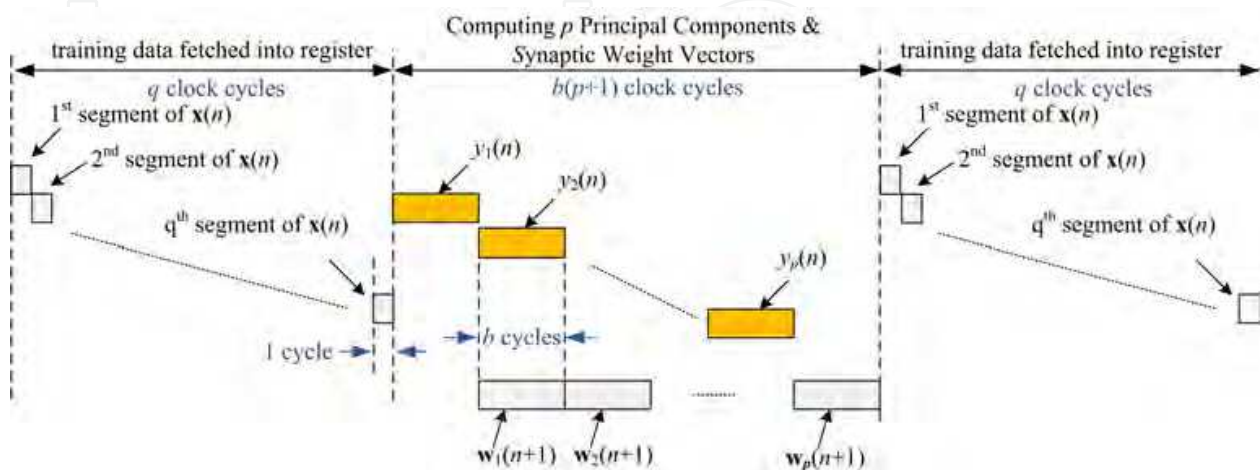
training data fetched into register

$q$ clock cycles

Computing $p$ Principal Components & Synaptic Weight Vectors

$b(p+1)$ clock cycles

training data fetched into register

$q$ clock cycles

$1^{st}$ segment of $\mathbf{x}(n)$

$2^{nd}$ segment of $\mathbf{x}(n)$

$q^{th}$ segment of $\mathbf{x}(n)$

$y_1(n)$

$y_2(n)$

$y_p(n)$

$1^{st}$ segment of $\mathbf{x}(n)$

$2^{nd}$ segment of $\mathbf{x}(n)$

$q^{th}$ segment of $\mathbf{x}(n)$

1 cycle

$b$ cycles

$\mathbf{w}_1(n+1)$ $\mathbf{w}_2(n+1)$

$\mathbf{w}_p(n+1)$